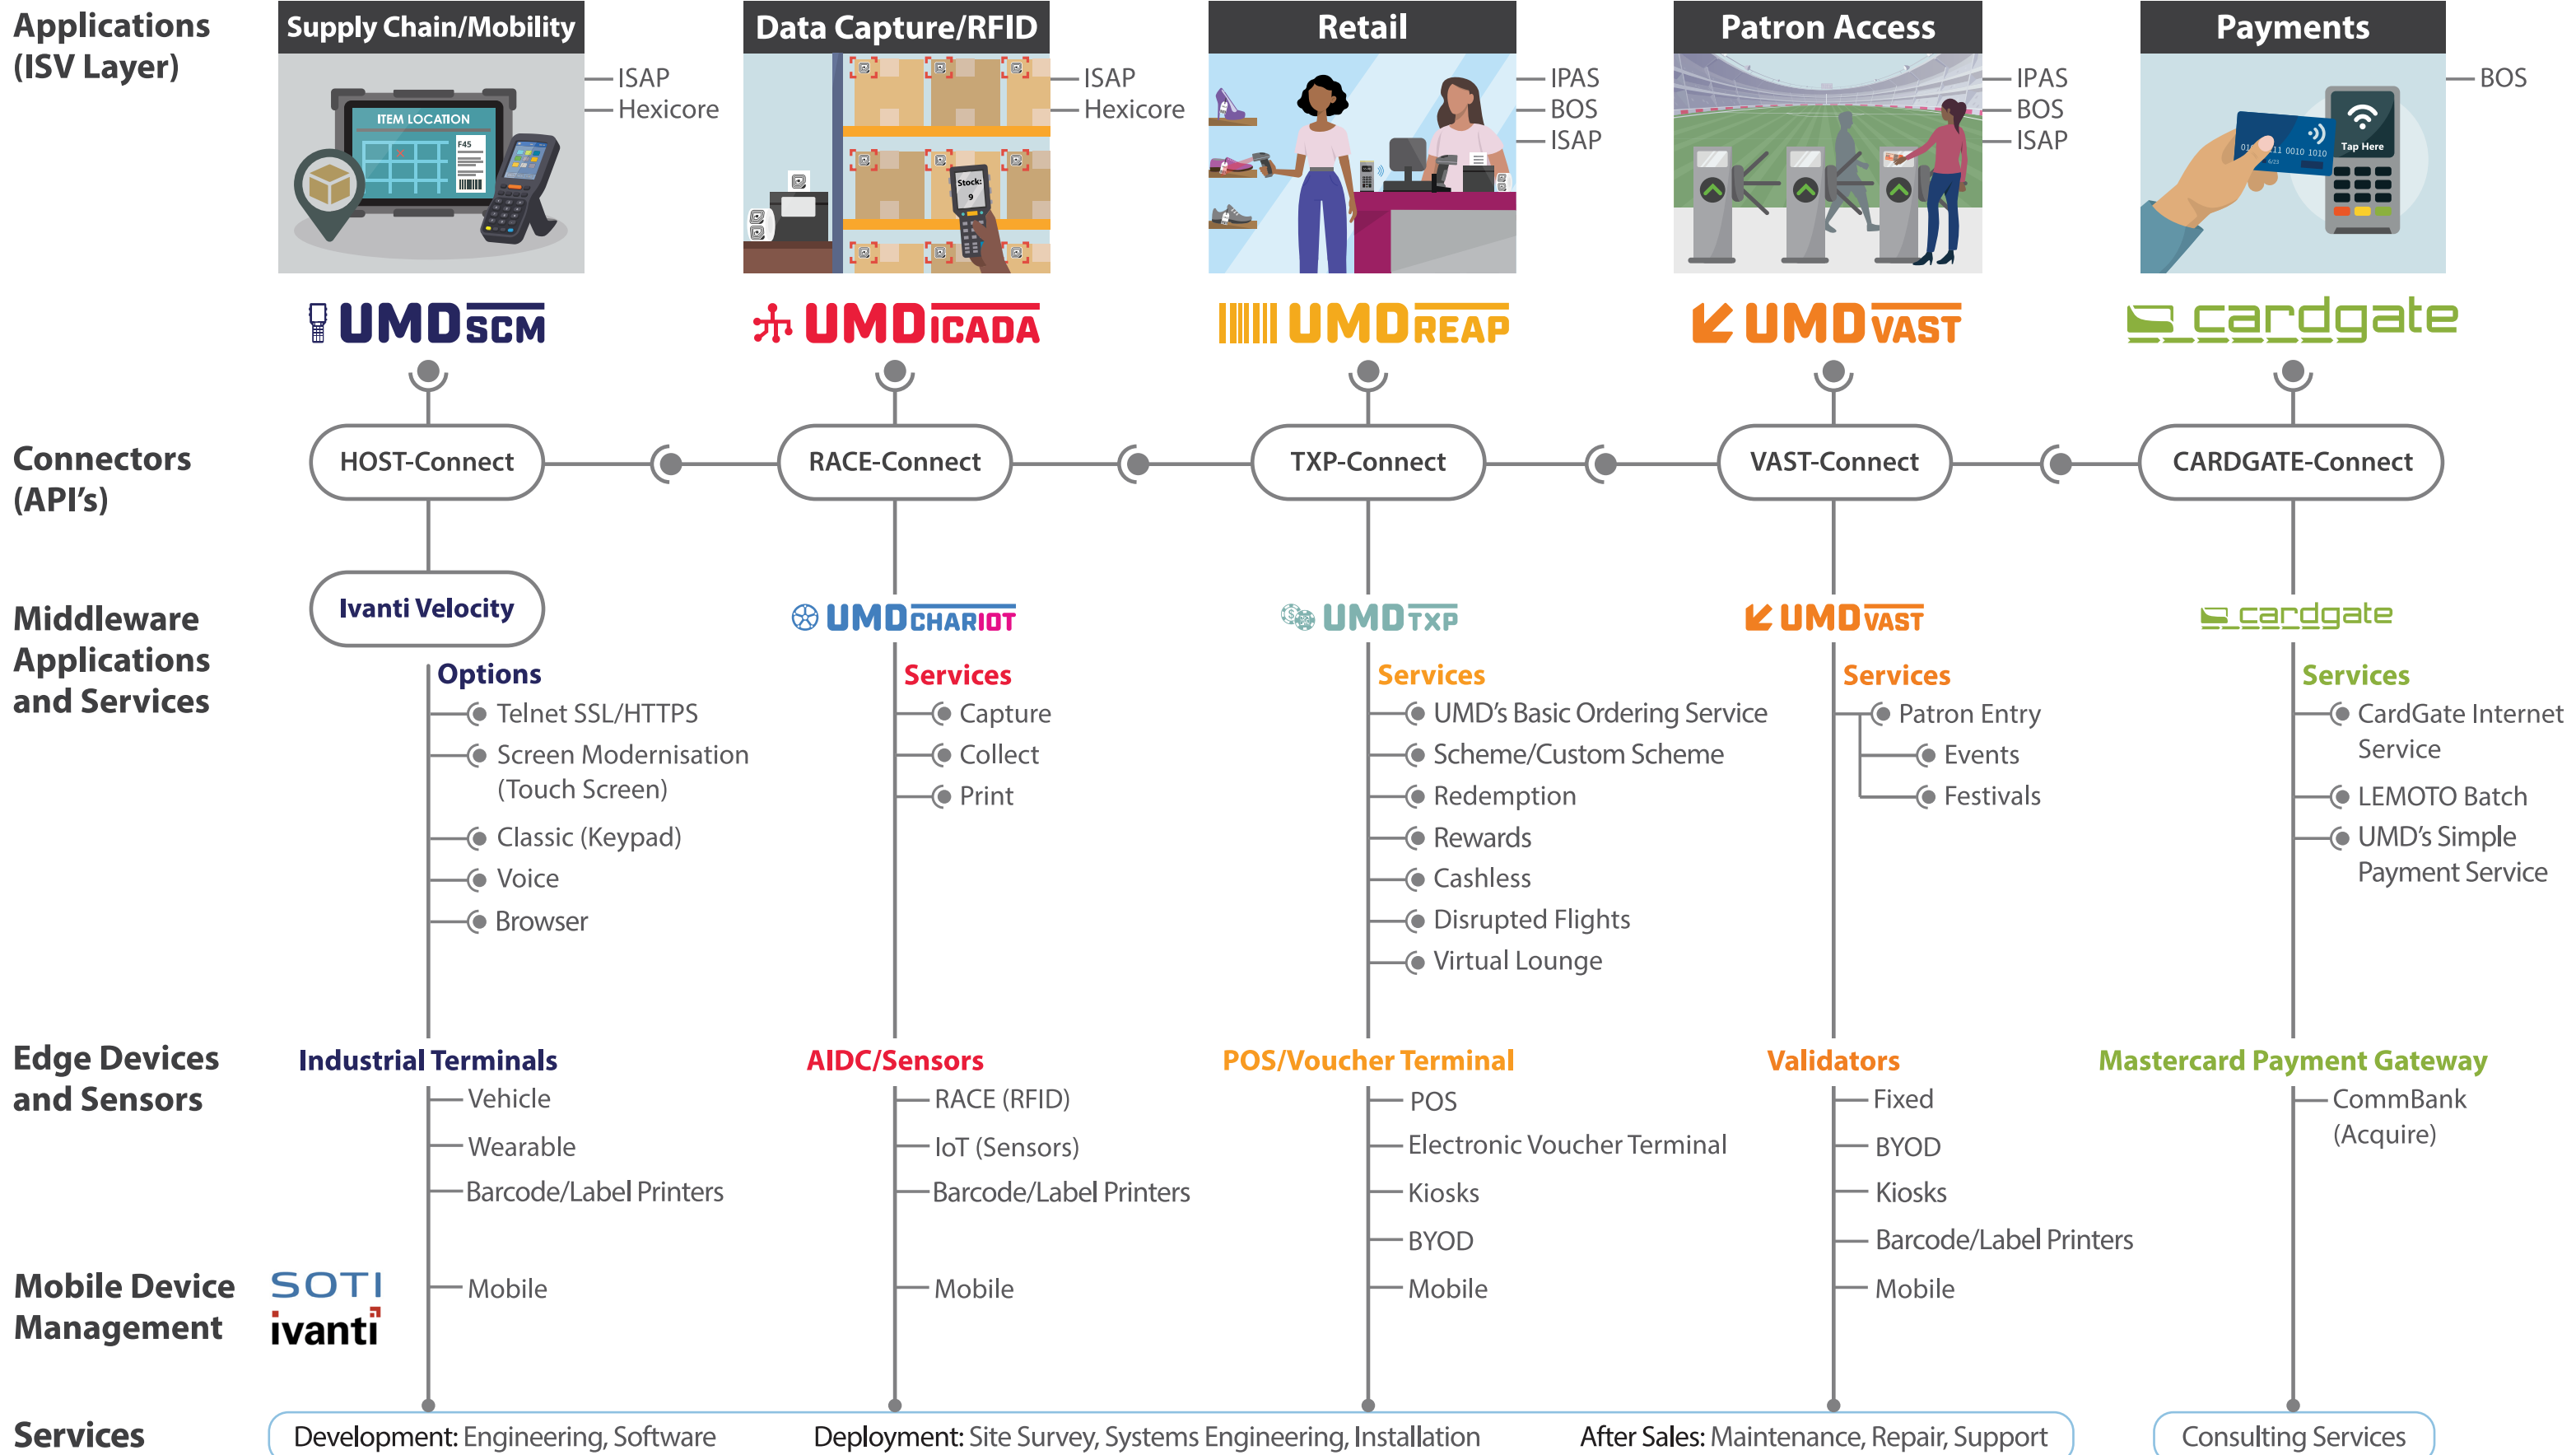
Applications (ISV Layer)

Supply Chain/Mobility
ITEM LOCATION
F45
ISAP
Hexicore

Data Capture/RFID
Stock: 9
ISAP
Hexicore

Retail
IPAS
BOS
ISAP

Patron Access
IPAS
BOS
ISAP

Payments
Tap Here
BOS

UMD SCM
UMD ICADA
UMD REAP
UMD VAST
cardgate

Connectors (API's)
HOST-Connect
RACE-Connect
TXP-Connect
VAST-Connect
CARDGATE-Connect

Middleware Applications and Services

Ivanti Velocity
Options
Telnet SSL/HTTPS
Screen Modernisation (Touch Screen)
Classic (Keypad)
Voice
Browser

UMD CHARIOT
Services
Capture
Collect
Print

UMD TXP
Services
UMD's Basic Ordering Service
Scheme/Custom Scheme
Redemption
Rewards
Cashless
Disrupted Flights
Virtual Lounge

UMD VAST
Services
Patron Entry
Events
Festivals

cardgate
Services
CardGate Internet Service
LEMOTO Batch
UMD's Simple Payment Service

Edge Devices and Sensors

Industrial Terminals
Vehicle
Wearable
Barcode/Label Printers

AIDC/Sensors
RACE (RFID)
IoT (Sensors)
Barcode/Label Printers

POS/Voucher Terminal
POS
Electronic Voucher Terminal
Kiosks
BYOD
Mobile

Validators
Fixed
BYOD
Kiosks
Barcode/Label Printers
Mobile

Mastercard Payment Gateway
CommBank (Acquire)

Mobile Device Management
SOTI
ivanti
Mobile
Mobile

Services
Development: Engineering, Software
Deployment: Site Survey, Systems Engineering, Installation
After Sales: Maintenance, Repair, Support
Consulting Services